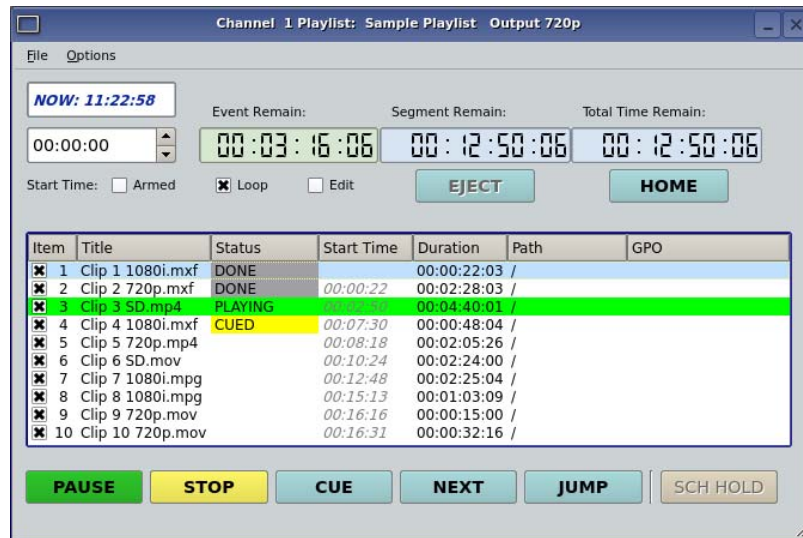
Channel 1 Playlist: Sample Playlist Output 720p

File Options

NOW: 11:22:58

00:00:00

Start Time: Armed

Loop

Edit

Event Remain:

00:03:16:06

Segment Remain:

00:12:50:06

Total Time Remain:

00:12:50:06

EJECT

HOME

| Item | Title | Status | Start Time | Duration | Path | GPO |
|---|---|---|---|---|---|---|
| 1 | Clip 1 1080i.mxf | DONE | | 00:00:22:03 | / | |
| 2 | Clip 2 720p.mxf | DONE | 00:00:22 | 00:02:28:03 | / | |
| 3 | Clip 3 SD.mp4 | PLAYING | 00:02:50 | 00:04:40:01 | / | |
| 4 | Clip 4 1080i.mxf | CUED | 00:07:30 | 00:00:48:04 | / | |
| 5 | Clip 5 720p.mp4 | | 00:08:18 | 00:02:05:26 | / | |
| 6 | Clip 6 SD.mov | | 00:10:24 | 00:02:24:00 | / | |
| 7 | Clip 7 1080i.mpg | | 00:12:48 | 00:02:25:04 | / | |
| 8 | Clip 8 1080i.mpg | | 00:15:13 | 00:01:03:09 | / | |
| 9 | Clip 9 720p.mov | | 00:16:16 | 00:00:15:00 | / | |
| 10 | Clip 10 720p.mov | | 00:16:31 | 00:00:32:16 | / | |

PAUSE STOP CUE NEXT JUMP SCH HOLD